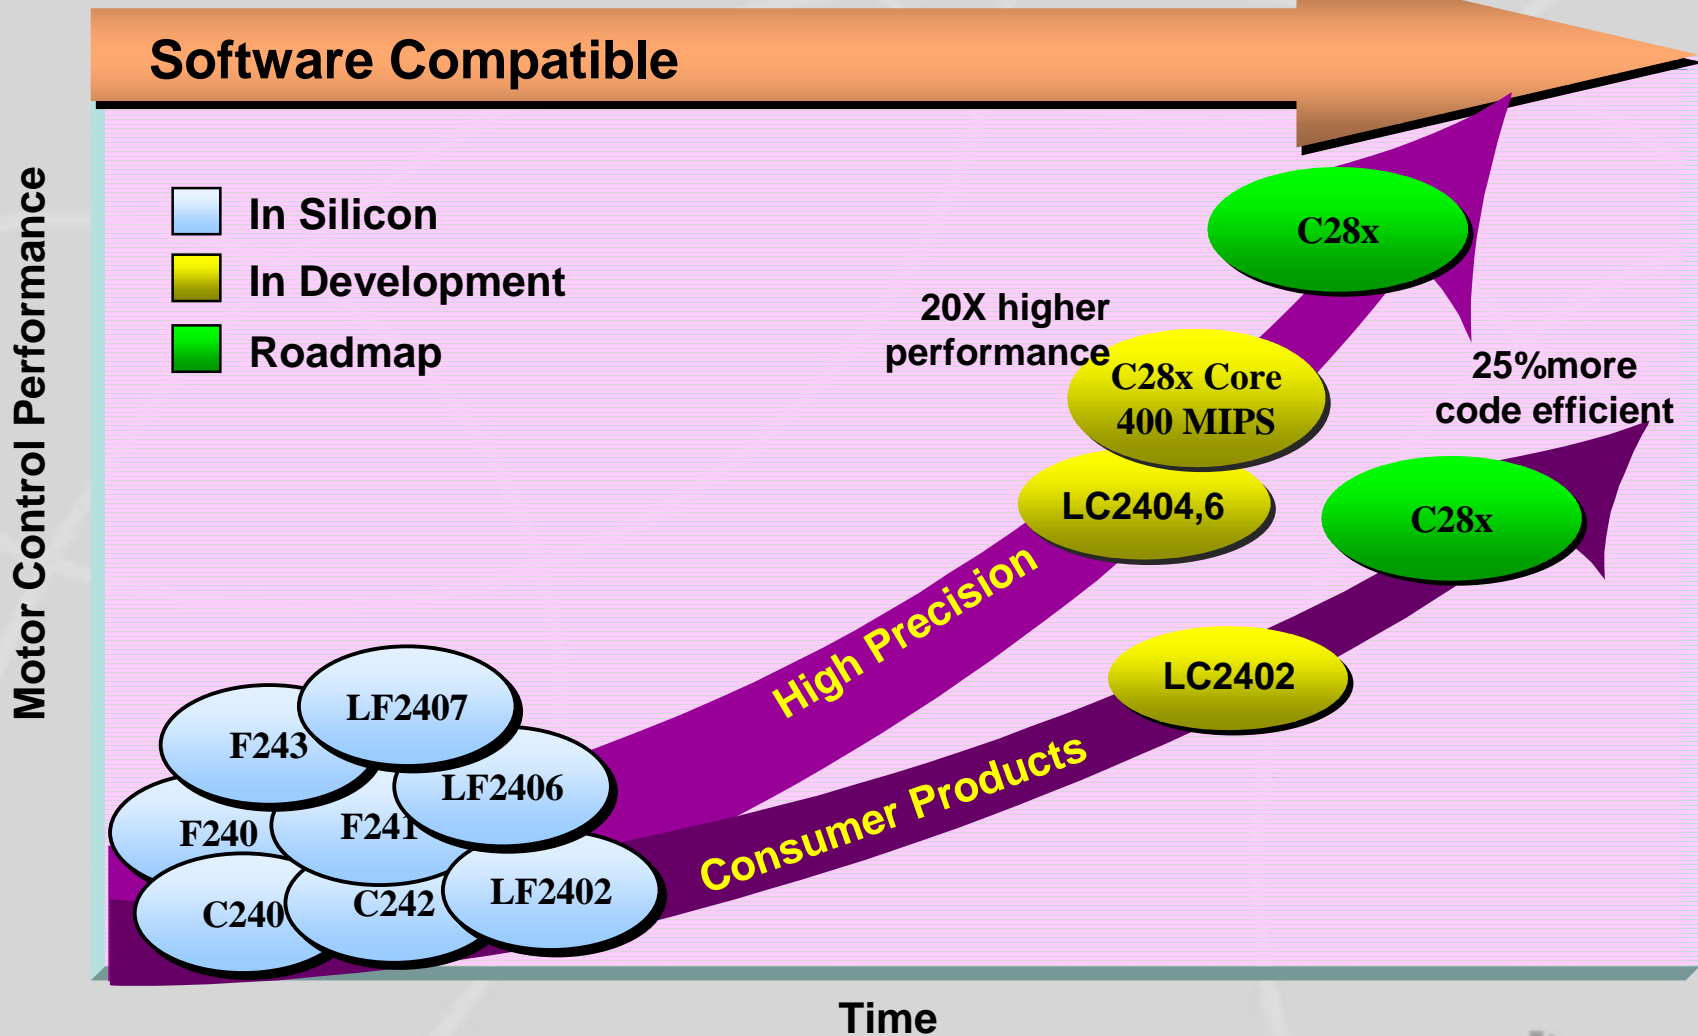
Software Compatible

Motor Control Performance

In Silicon
In Development
Roadmap

C28x

20X higher performance

C28x Core 400 MIPS

25%more code efficient

LC2404,6

C28x

High Precision

LC2402

LF2407
F243
LF2406
F240
F241
C240
C242
LF2402

Consumer Products

Time